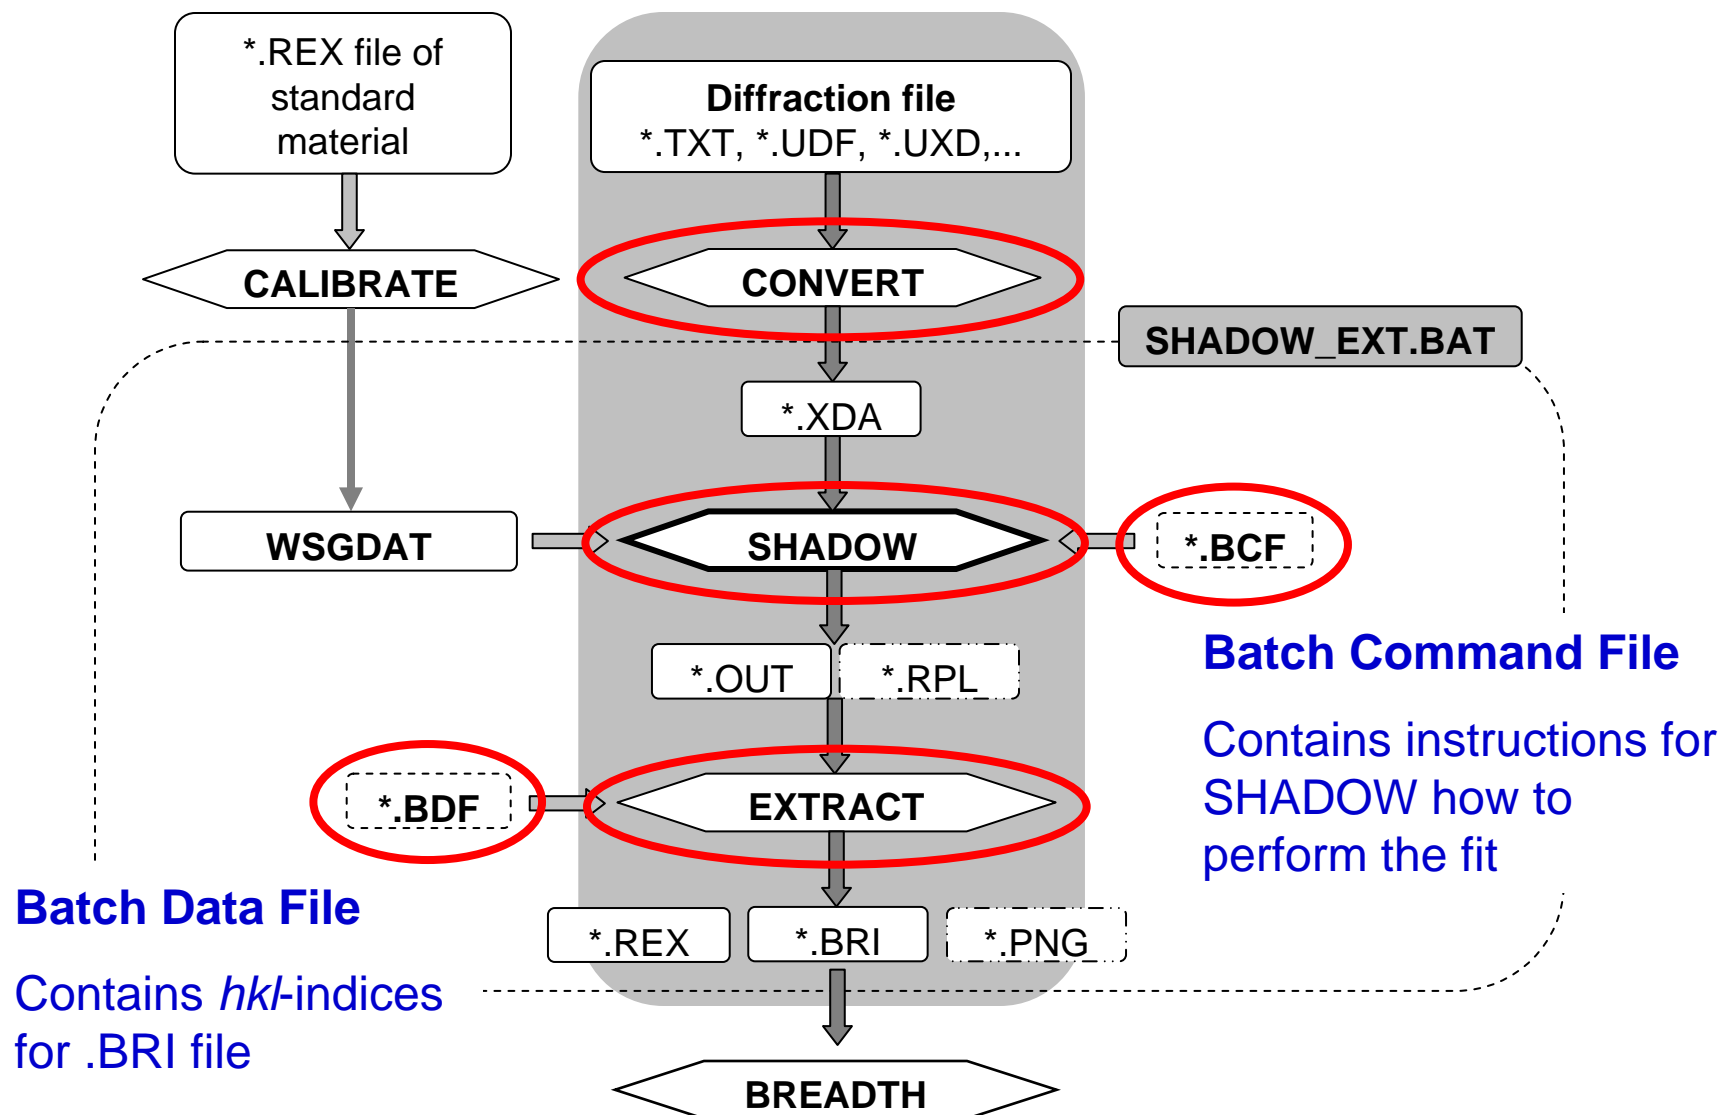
*.REX file of standard material

Diffraction file
*.TXT, *.UDF, *.UXD,...

CALIBRATE

CONVERT

SHADOW_EXT.BAT

*.XDA

WSGDAT

SHADOW

*.BCF

Batch Command File

Contains instructions for SHADOW how to perform the fit

*.OUT

*.RPL

*.BDF

EXTRACT

Batch Data File

Contains *hkl*-indices for .BRI file

*.REX

*.BRI

*.PNG

BREADTH